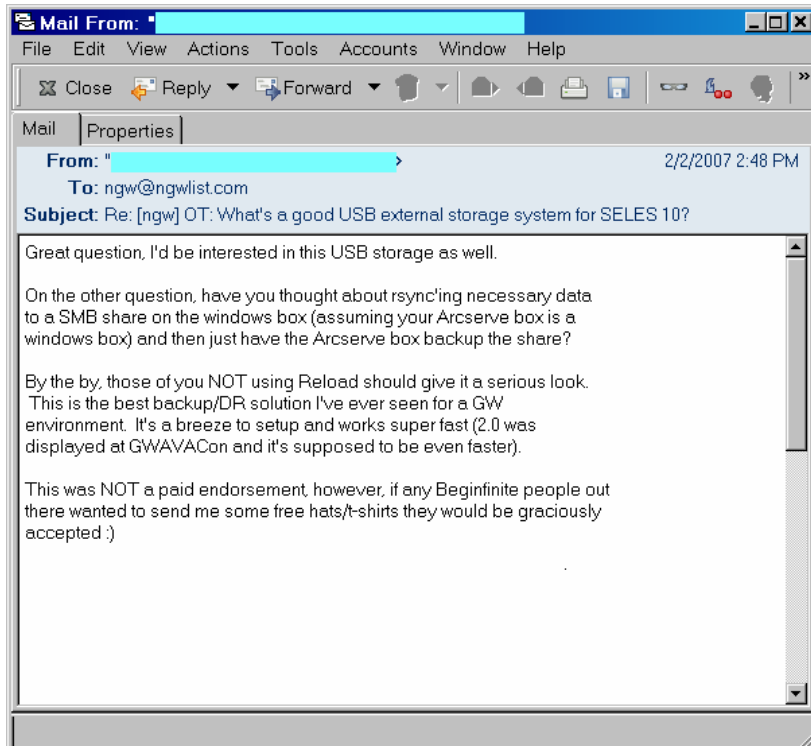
Mail From: "

File Edit View Actions Tools Accounts Window Help

Close Reply Forward

Mail Properties

From: " >
2/2/2007 2:48 PM
To: ngw@ngwlist.com
Subject: Re: [ngw] OT: What's a good USB external storage system for SELES 10?

Great question, I'd be interested in this USB storage as well.

On the other question, have you thought about rsync'ing necessary data to a SMB share on the windows box (assuming your Arcserve box is a windows box) and then just have the Arcserve box backup the share?

By the by, those of you NOT using Reload should give it a serious look. This is the best backup/DR solution I've ever seen for a GW environment. It's a breeze to setup and works super fast (2.0 was displayed at GWAVACon and it's supposed to be even faster).

This was NOT a paid endorsement, however, if any Beginfinite people out there wanted to send me some free hats/t-shirts they would be graciously accepted :)